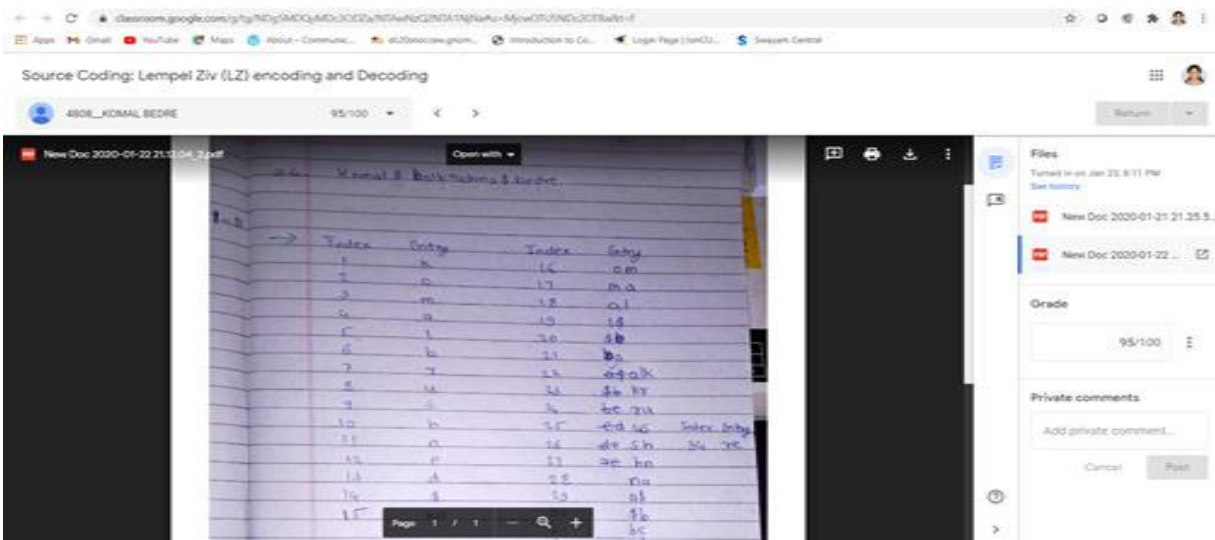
classroom.google.com/g/tg/NDg5MDQyMDc3ODI2/NTAwNzQ2NDA1NjNa#u=MjcwOTc5NDc2OTBa&t=f

Apps Gmail YouTube Maps About - Communic... Introduction to Co... Login Page | IonCU... Swayam Central

Source Coding: Lempel Ziv (LZ) encoding and Decoding

4808_KOMAL BEDRE 95/100

Return

New Doc 2020-01-22 21.12.04_2.pdf

Open with

Komal & Balkrishna & Bedre

| Index | Entry | Index | Entry |
|---|---|---|---|
| 1 | k | 16 | om |
| 2 | o | 17 | ma |
| 3 | m | 18 | al |
| 4 | a | 19 | l$ |
| 5 | l | 20 | $b |
| 6 | b | 21 | ba |
| 7 | r | 22 | a$ |
| 8 | u | 23 | $b |
| 9 | i | 24 | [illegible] |
| 10 | h | 25 | ed |
| 11 | n | 26 | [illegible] |
| 12 | e | 27 | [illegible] |
| 13 | d | 28 | na |
| 14 | $ | 29 | a$ |
| 15 | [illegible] | 30 | $b |

Index Entry
36 re

Page 1 / 1

Files

Turned in on Jan 23, 8:11 PM
See history

New Doc 2020-01-21 21.25.5...

New Doc 2020-01-22 ...

Grade

95/100

Private comments

Add private comment...

Cancel Post